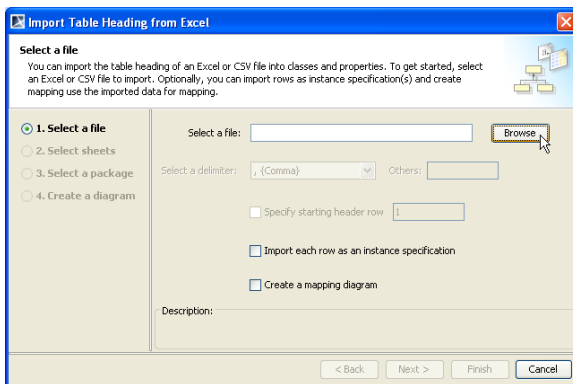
Import Table Heading from Excel

Select a file

You can import the table heading of an Excel or CSV file into classes and properties. To get started, select an Excel or CSV file to import. Optionally, you can import rows as instance specification(s) and create mapping use the imported data for mapping.

1. Select a file
2. Select sheets
3. Select a package
4. Create a diagram

Select a file:
Browse

Select a delimiter: , {Comma}
Others:

Specify starting header row 1

Import each row as an instance specification

Create a mapping diagram

Description:

< Back
Next >
Finish
Cancel